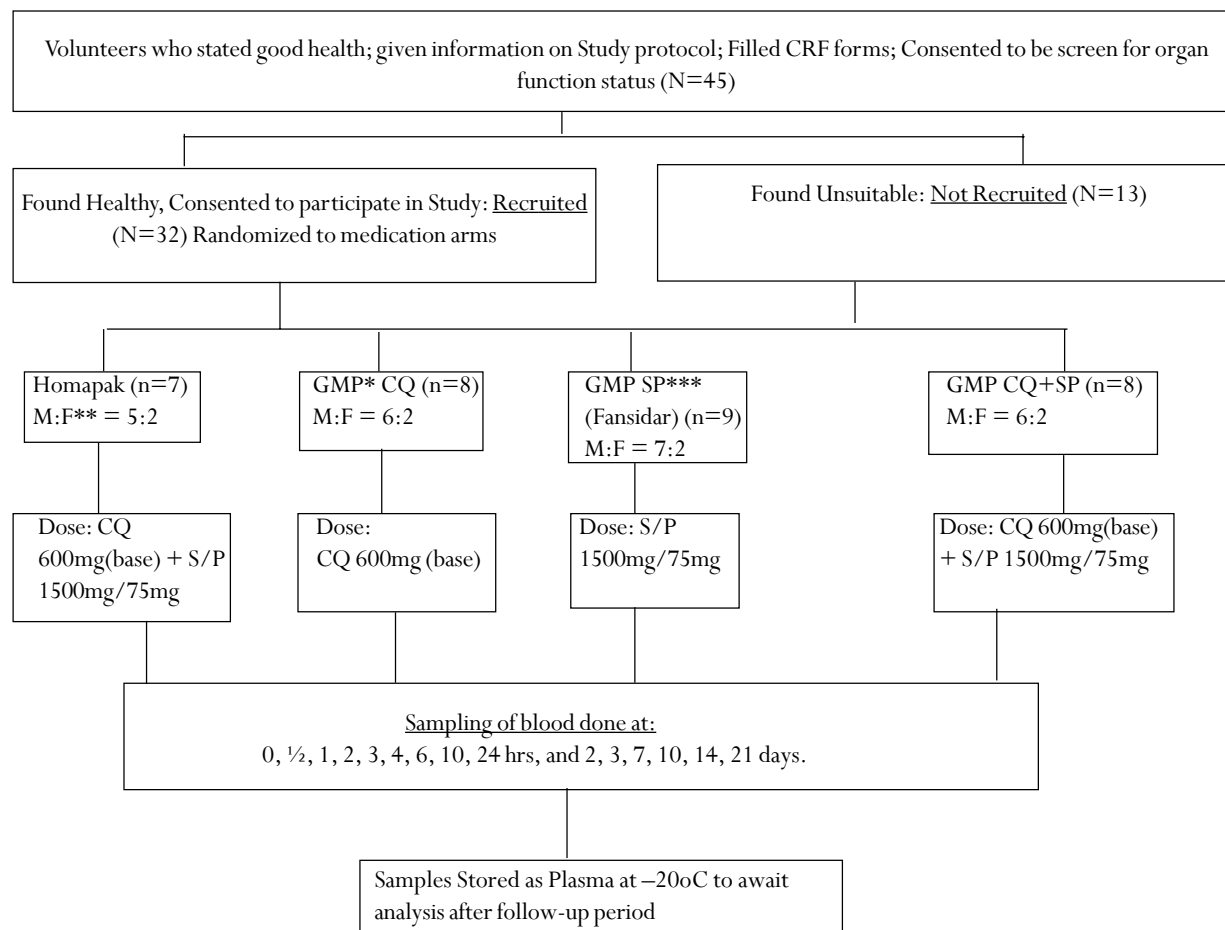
Volunteers who stated good health; given information on Study protocol; Filled CRF forms; Consented to be screen for organ function status (N=45)

Found Healthy, Consented to participate in Study: Recruited (N=32) Randomized to medication arms

Found Unsuitable: Not Recruited (N=13)

Homapak (n=7)
M:F** = 5:2

GMP* CQ (n=8)
M:F = 6:2

GMP SP***
(Fansidar) (n=9)
M:F = 7:2

GMP CQ+SP (n=8)
M:F = 6:2

Dose: CQ 600mg(base) + S/P 1500mg/75mg

Dose:
CQ 600mg (base)

Dose: S/P
1500mg/75mg

Dose: CQ 600mg(base) + S/P 1500mg/75mg

Sampling of blood done at:
0, ½, 1, 2, 3, 4, 6, 10, 24 hrs, and 2, 3, 7, 10, 14, 21 days.

Samples Stored as Plasma at –20oC to await analysis after follow-up period